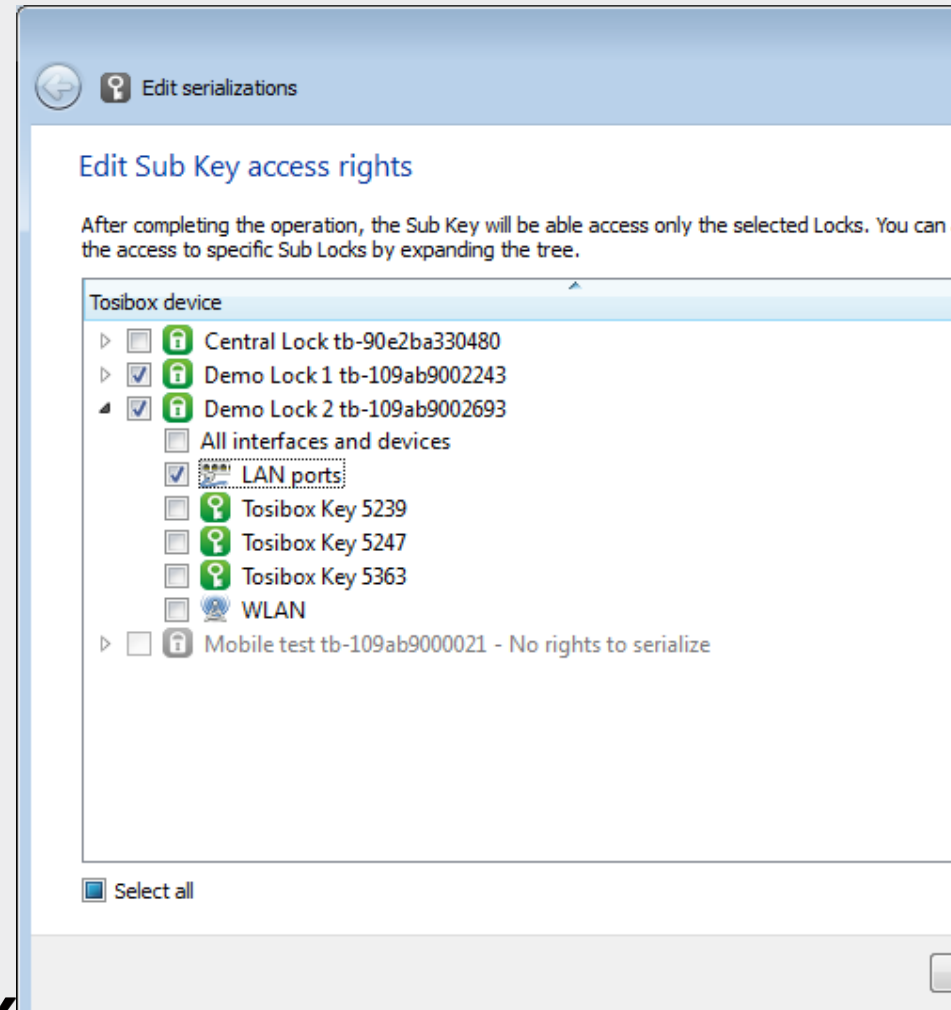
Edit serializations

Edit Sub Key access rights

After completing the operation, the Sub Key will be able access only the selected Locks. You can the access to specific Sub Locks by expanding the tree.

Tosibox device

Central Lock tb-90e2ba330480
Demo Lock 1 tb-109ab9002243
Demo Lock 2 tb-109ab9002693
All interfaces and devices
LAN ports
Tosibox Key 5239
Tosibox Key 5247
Tosibox Key 5363
WLAN
Mobile test tb-109ab9000021 - No rights to serialize

Select all